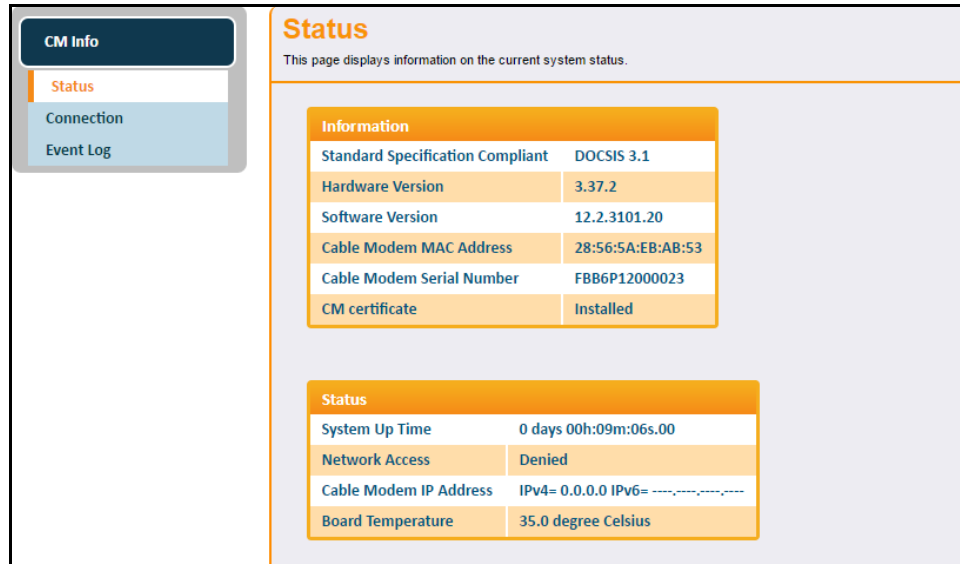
CM Info

Status

Connection

Event Log

Status

This page displays information on the current system status.

| Information | |
|---|---|
| Standard Specification Compliant | DOCSIS 3.1 |
| Hardware Version | 3.37.2 |
| Software Version | 12.2.3101.20 |
| Cable Modem MAC Address | 28:56:5A:EB:AB:53 |
| Cable Modem Serial Number | FBB6P12000023 |
| CM certificate | Installed |

| Status | |
|---|---|
| System Up Time | 0 days 00h:09m:06s.00 |
| Network Access | Denied |
| Cable Modem IP Address | IPv4= 0.0.0.0 IPv6= ----.----.----.---- |
| Board Temperature | 35.0 degree Celsius |